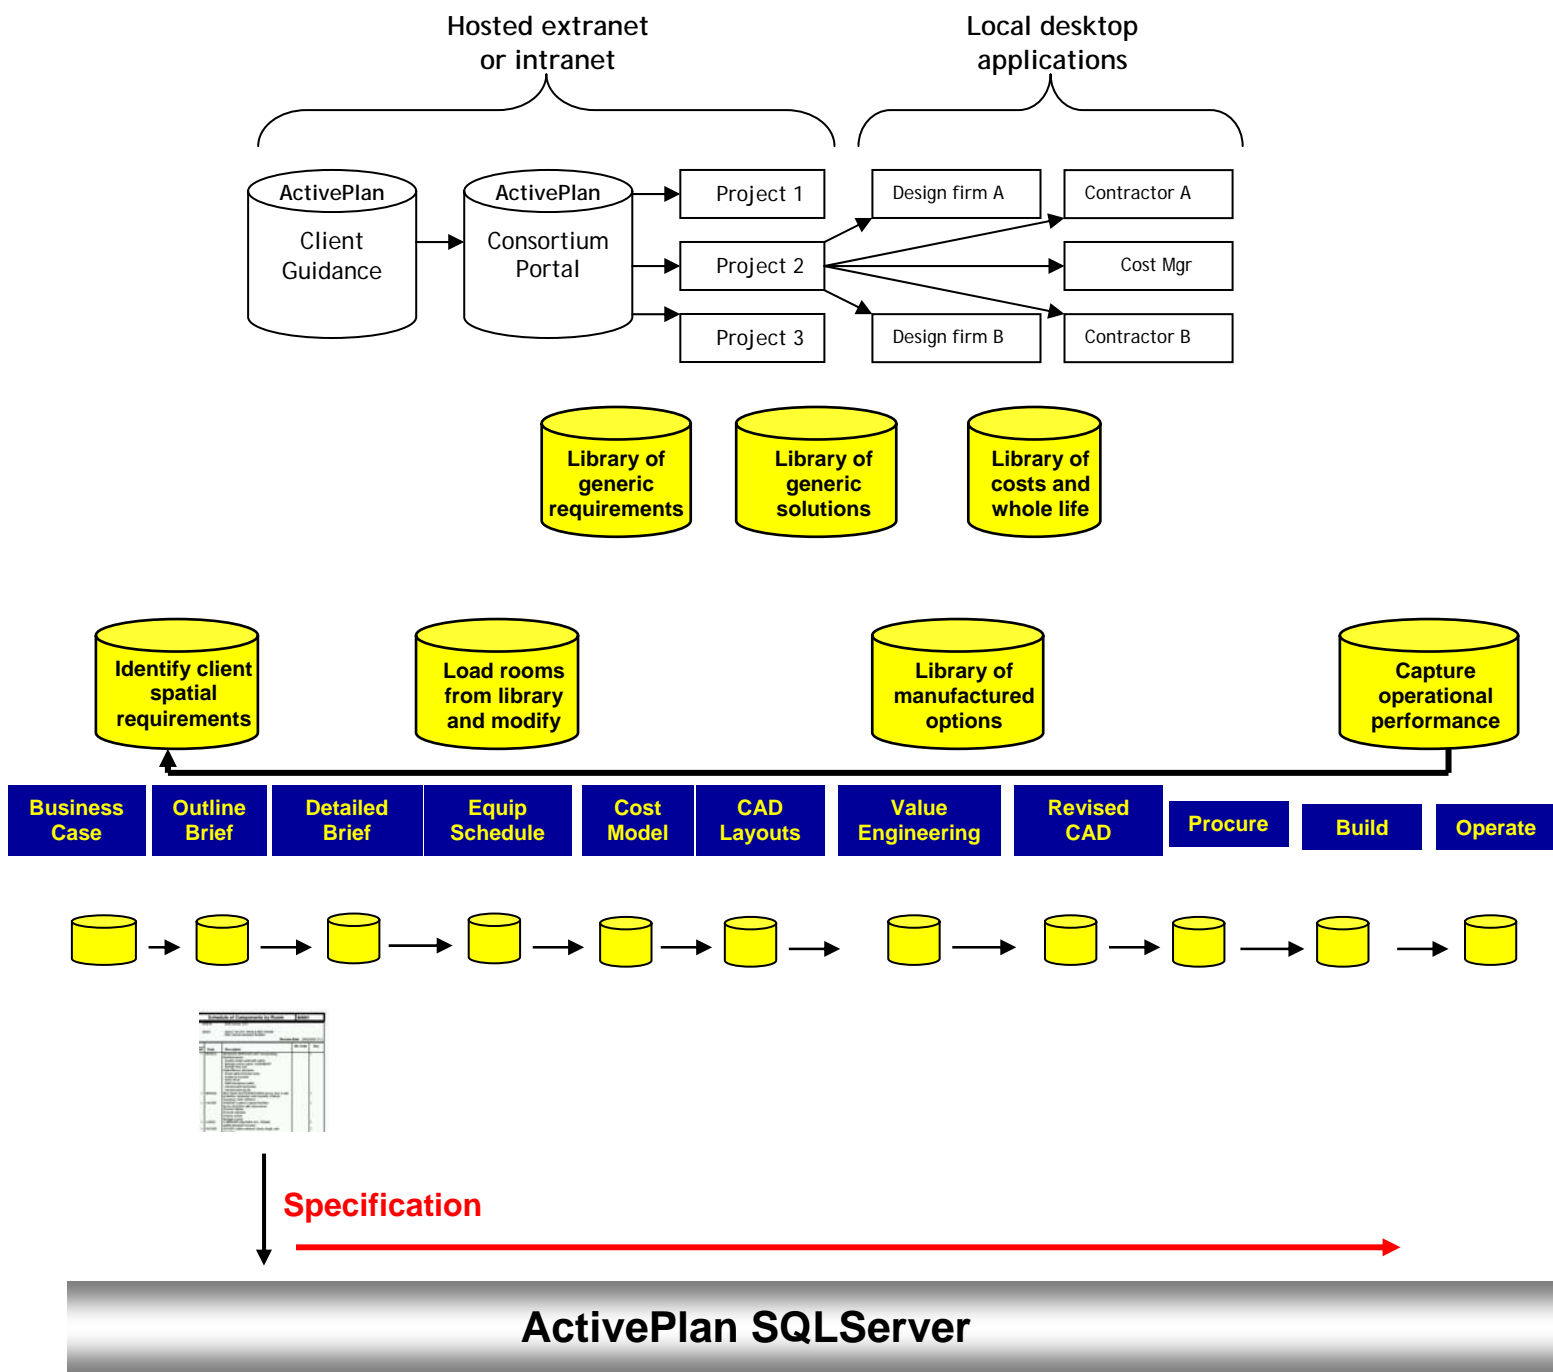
Hosted extranet or intranet

Local desktop applications

ActivePlan
Client Guidance

ActivePlan
Consortium Portal

Project 1

Project 2

Project 3

Design firm A

Contractor A

Cost Mgr

Design firm B

Contractor B

Library of generic requirements

Library of generic solutions

Library of costs and whole life

Identify client spatial requirements

Load rooms from library and modify

Library of manufactured options

Capture operational performance

| Business Case | Outline Brief | Detailed Brief | Equip Schedule | Cost Model | CAD Layouts | Value Engineering | Revised CAD | Procure | Build | Operate |
|---|---|---|---|---|---|---|---|---|---|---|

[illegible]

Specification

ActivePlan SQLServer